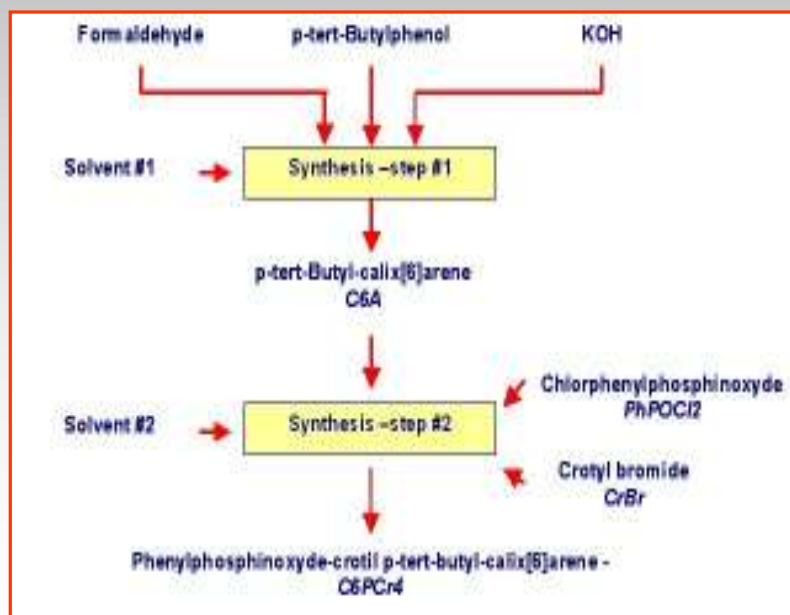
Form aldehyde

p-tert-Butylphenol

KOH

Solvent #1

Synthesis –step #1

p-tert-Butyl-calix[6]arene
C6A

Chlorphenylphosphinoxyde
PhPOCl2

Solvent #2

Synthesis –step #2

Crotyl bromide
CrBr

Phenylphosphinoxyde-crotil p-tert-butyl-calix[6]arene -
C6PCr4